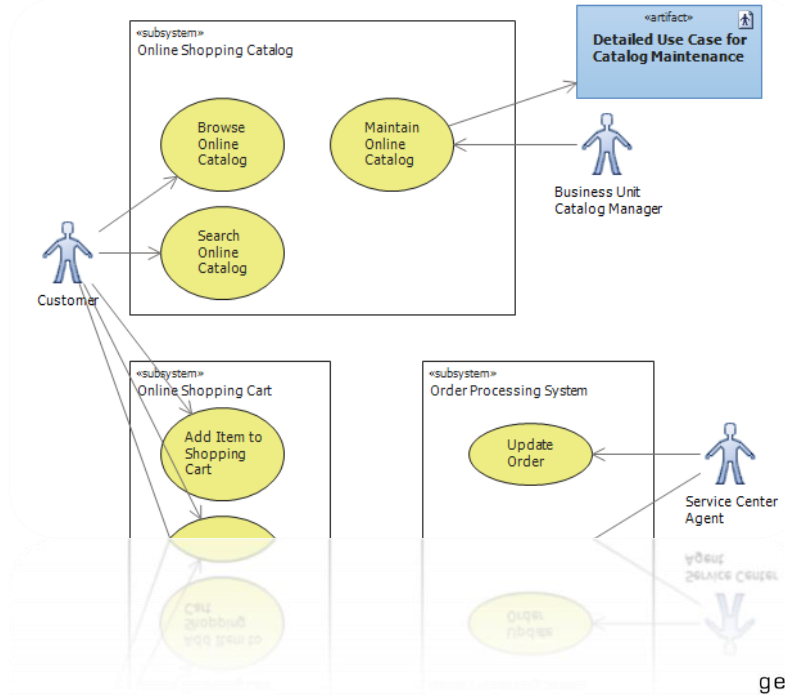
«subsystem»
Online Shopping Catalog

Browse Online Catalog

Maintain Online Catalog

Search Online Catalog

«artifact»
Detailed Use Case for Catalog Maintenance

Business Unit Catalog Manager

Customer

«subsystem»
Online Shopping Cart

Add Item to Shopping Cart

«subsystem»
Order Processing System

Update Order

Service Center Agent

ge